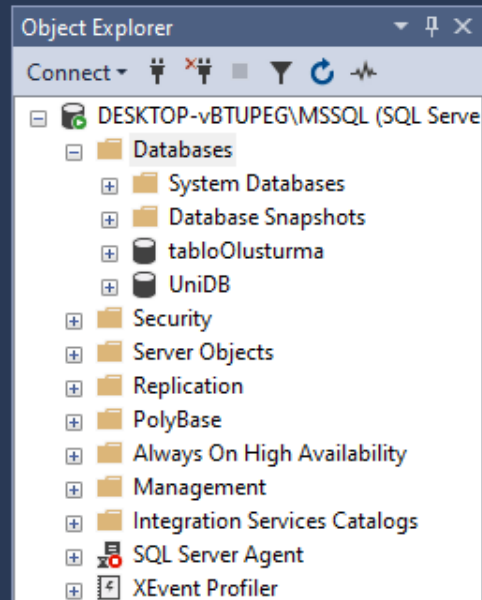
Object Explorer

Connect

DESKTOP-vBTUPEG\MSSQL (SQL Serve

Databases

System Databases

Database Snapshots

tabloOlusturma

UniDB

Security

Server Objects

Replication

PolyBase

Always On High Availability

Management

Integration Services Catalogs

SQL Server Agent

XEvent Profiler